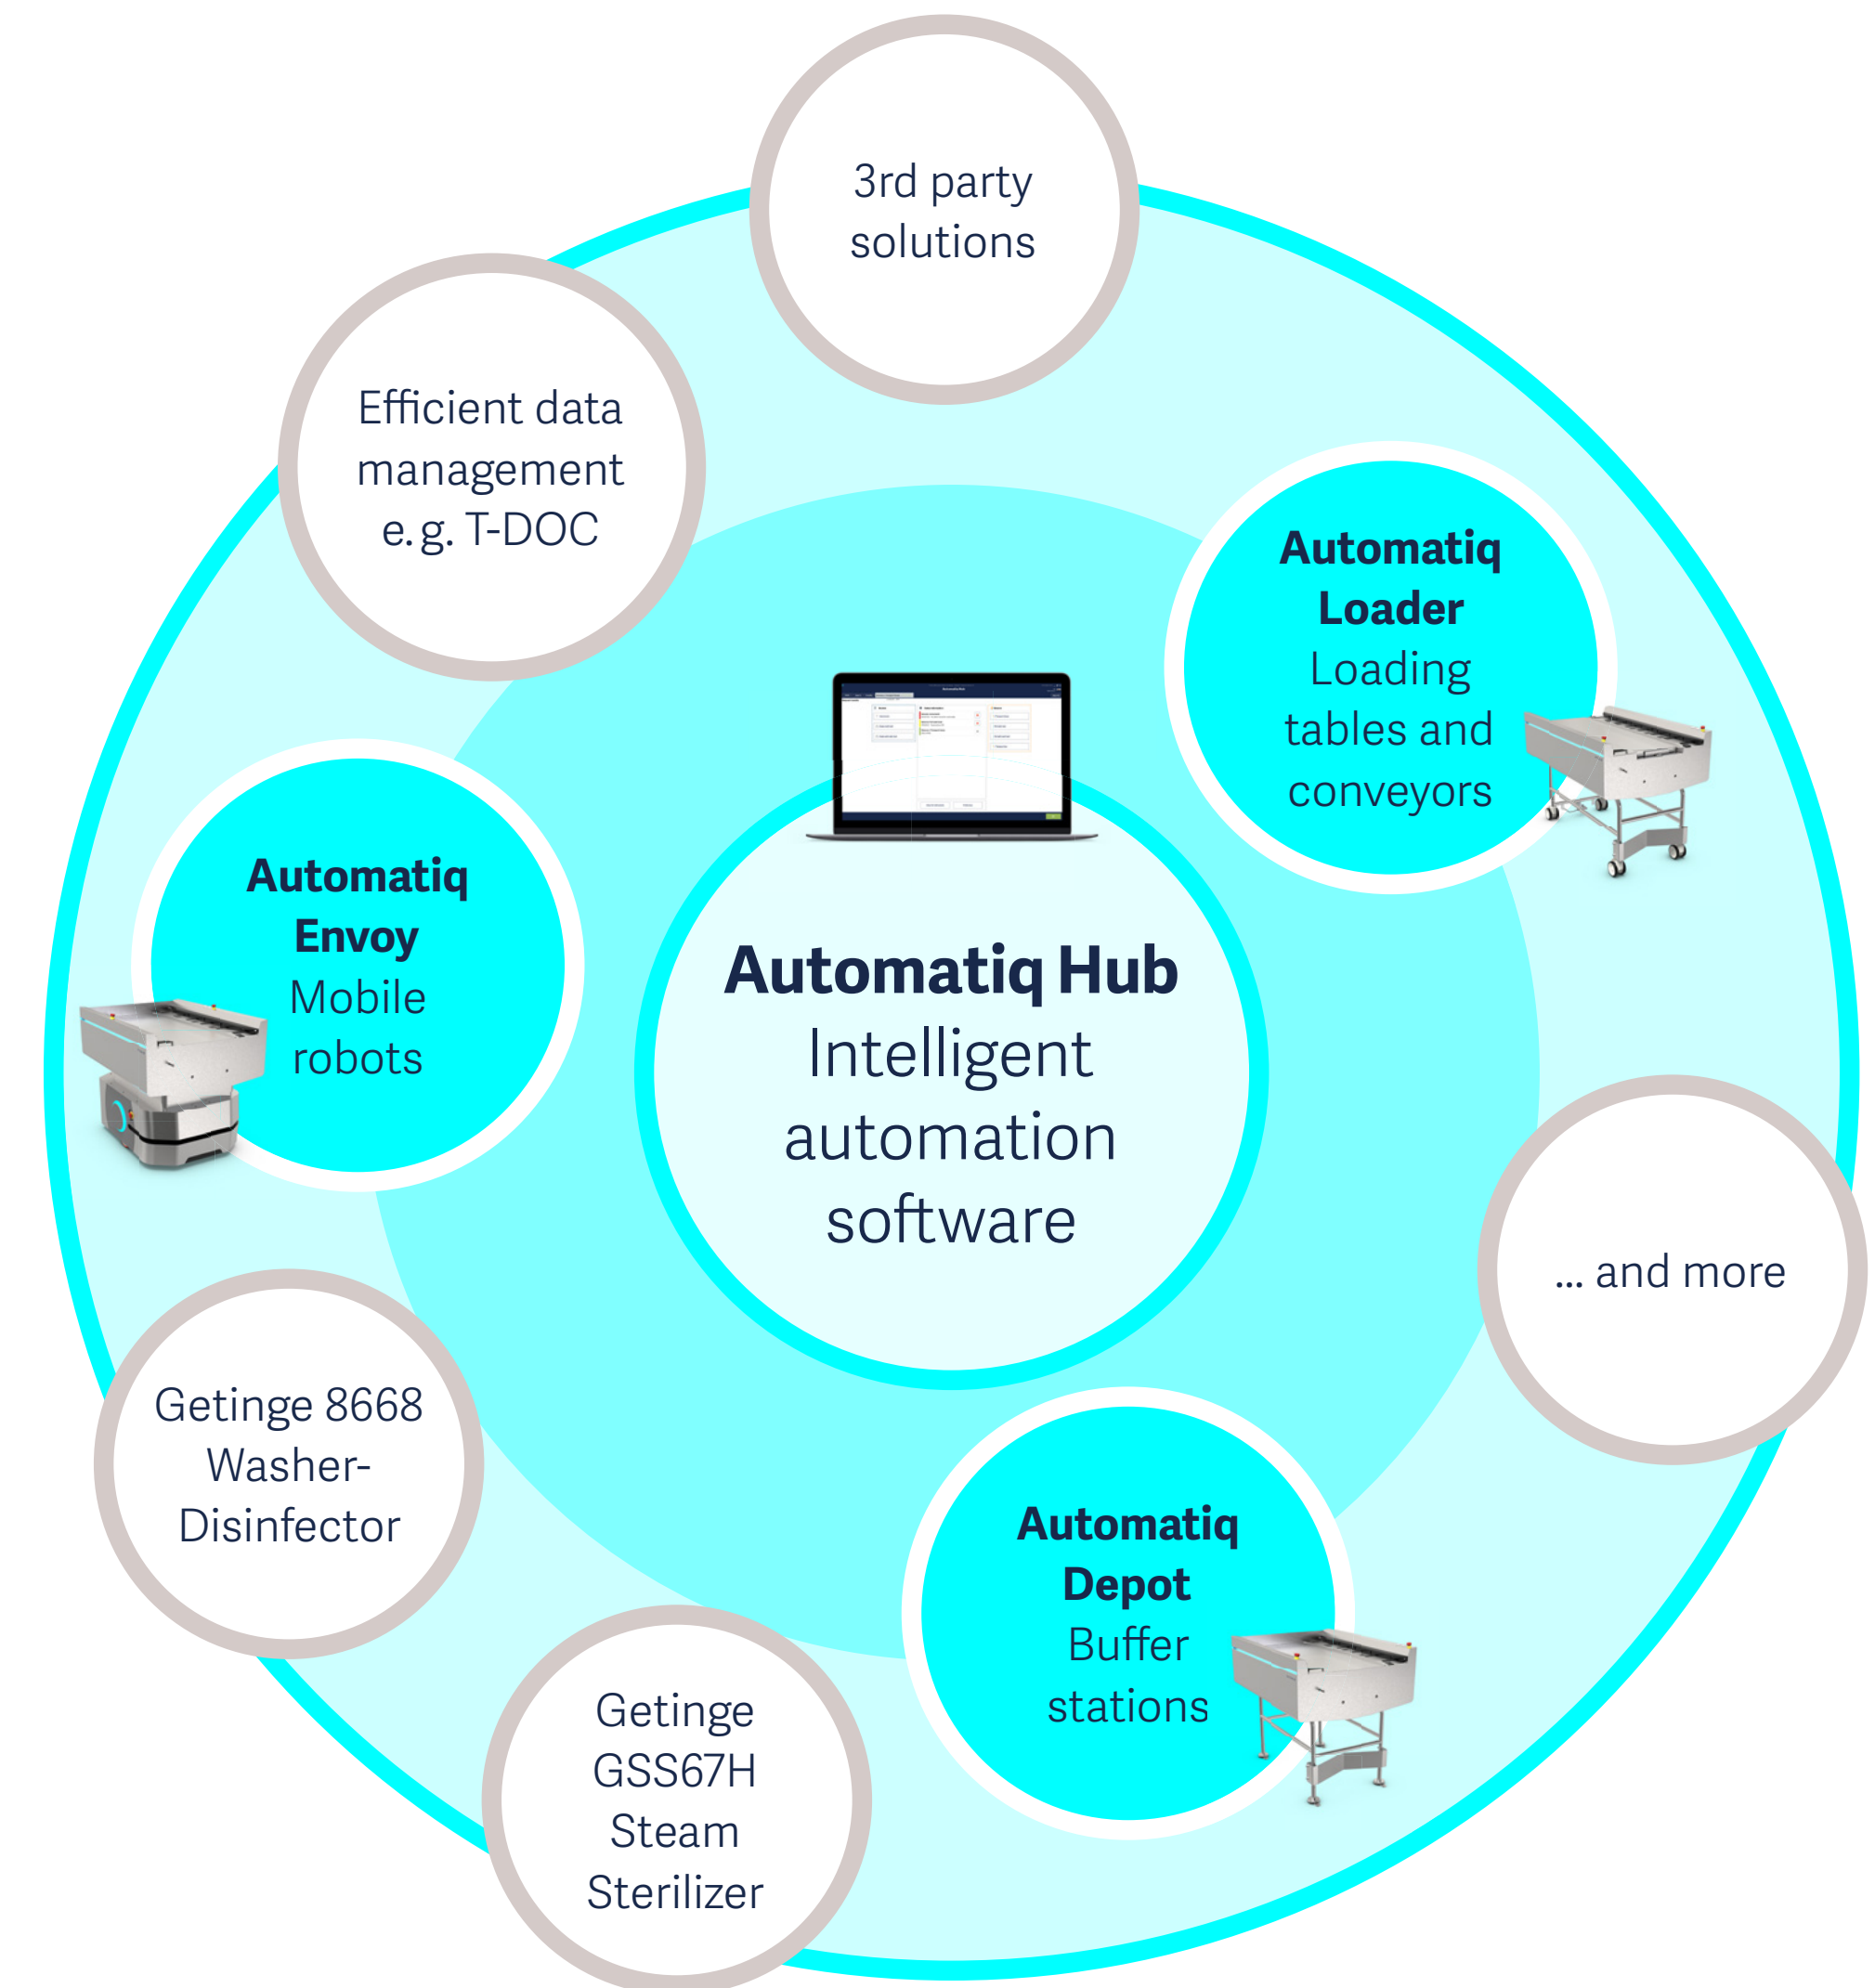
3rd party solutions

Efficient data management e.g. T-DOC

Automatiq Loader
Loading tables and conveyors

Automatiq Envoy
Mobile robots

Automatiq Hub
Intelligent automation software

... and more

Getinge 8668 Washer-Disinfector

Automatiq Depot
Buffer stations

Getinge GSS67H Steam Sterilizer